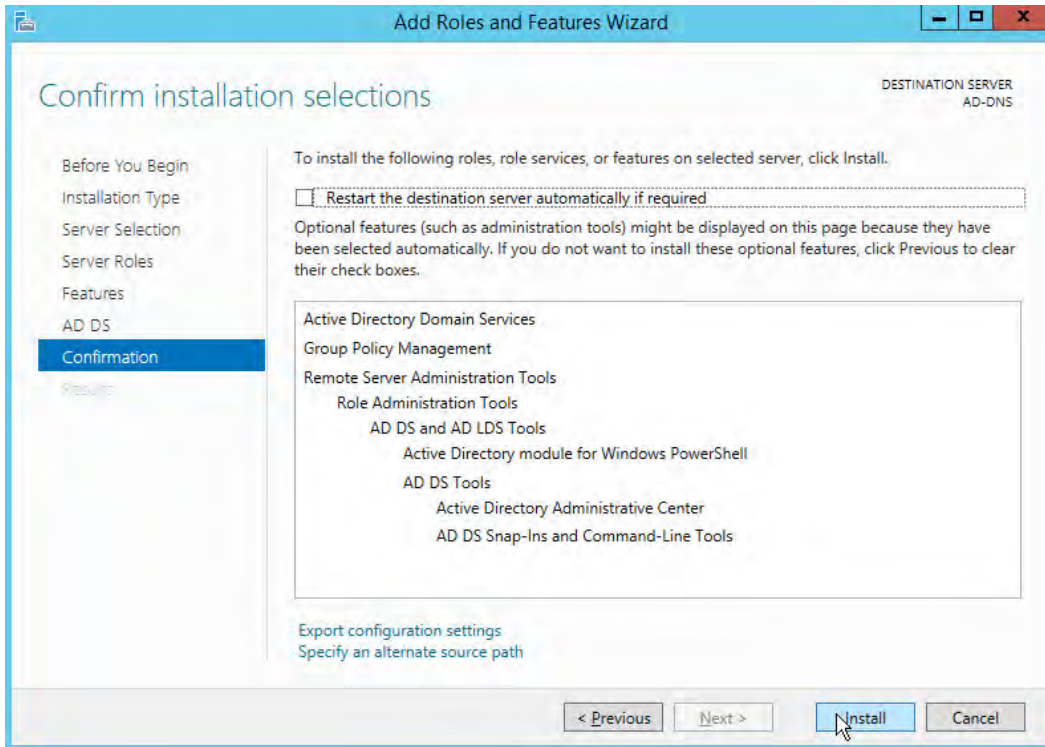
Add Roles and Features Wizard

Confirm installation selections

DESTINATION SERVER
AD-DNS

Before You Begin
Installation Type
Server Selection
Server Roles
Features
AD DS
Confirmation
Results

To install the following roles, role services, or features on selected server, click Install.

Restart the destination server automatically if required

Optional features (such as administration tools) might be displayed on this page because they have been selected automatically. If you do not want to install these optional features, click Previous to clear their check boxes.

Active Directory Domain Services
Group Policy Management
Remote Server Administration Tools
Role Administration Tools
AD DS and AD LDS Tools
Active Directory module for Windows PowerShell
AD DS Tools
Active Directory Administrative Center
AD DS Snap-Ins and Command-Line Tools

Export configuration settings
Specify an alternate source path

< Previous
Next >
Install
Cancel